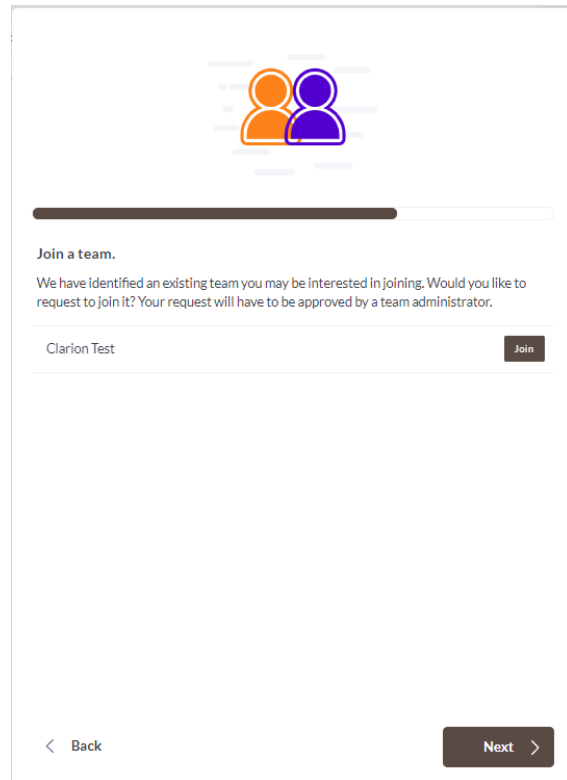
Join a team.

We have identified an existing team you may be interested in joining. Would you like to request to join it? Your request will have to be approved by a team administrator.

Clarion Test

Join

Back

Next